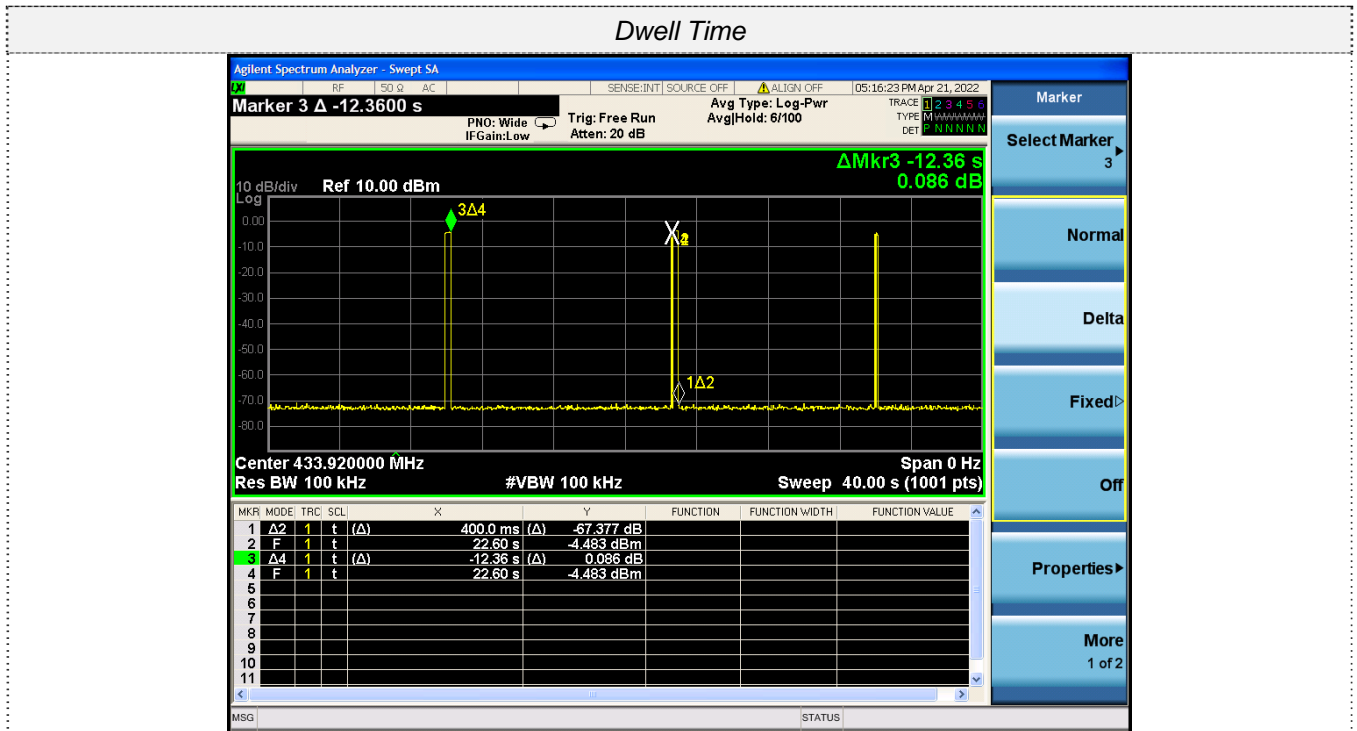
Dwell Time

Agilent Spectrum Analyzer - Swept SA

RF | 50 Ω | AC | SENSE:INT | SOURCE OFF | ALIGN OFF | 05:16:23 PM Apr 21, 2022

Marker 3 Δ -12.3600 s

PNO: Wide
IFGain:Low

Trig: Free Run
Atten: 20 dB

Avg Type: Log-Pwr
Avg|Hold: 6/100

TRACE 1 2 3 4 5 6
TYPE M WWWWW
DET P N N N N N

ΔMkr3 -12.36 s
0.086 dB

10 dB/div Ref 10.00 dBm
Log

0.00
-10.0
-20.0
-30.0
-40.0
-50.0
-60.0
-70.0
-80.0

3Δ4
X2
1Δ2

Center 433.920000 MHz
Span 0 Hz
Res BW 100 kHz
#VBW 100 kHz
Sweep 40.00 s (1001 pts)

| MKR | MODE | TRC | SCL | X | | Y | FUNCTION | FUNCTION WIDTH | FUNCTION VALUE |
|---|---|---|---|---|---|---|---|---|---|
| 1 | Δ2 | 1 | t (Δ) | 400.0 ms | (Δ) | -67.377 dB | | | |
| 2 | F | 1 | t | 22.60 s | | -4.483 dBm | | | |
| 3 | Δ4 | 1 | t (Δ) | -12.36 s | (Δ) | 0.086 dB | | | |
| 4 | F | 1 | t | 22.60 s | | -4.483 dBm | | | |
| 5 | | | | | | | | | |
| 6 | | | | | | | | | |
| 7 | | | | | | | | | |
| 8 | | | | | | | | | |
| 9 | | | | | | | | | |
| 10 | | | | | | | | | |
| 11 | | | | | | | | | |

MSG
STATUS

Marker
Select Marker
3
Normal
Delta
Fixed
Off
Properties
More
1 of 2